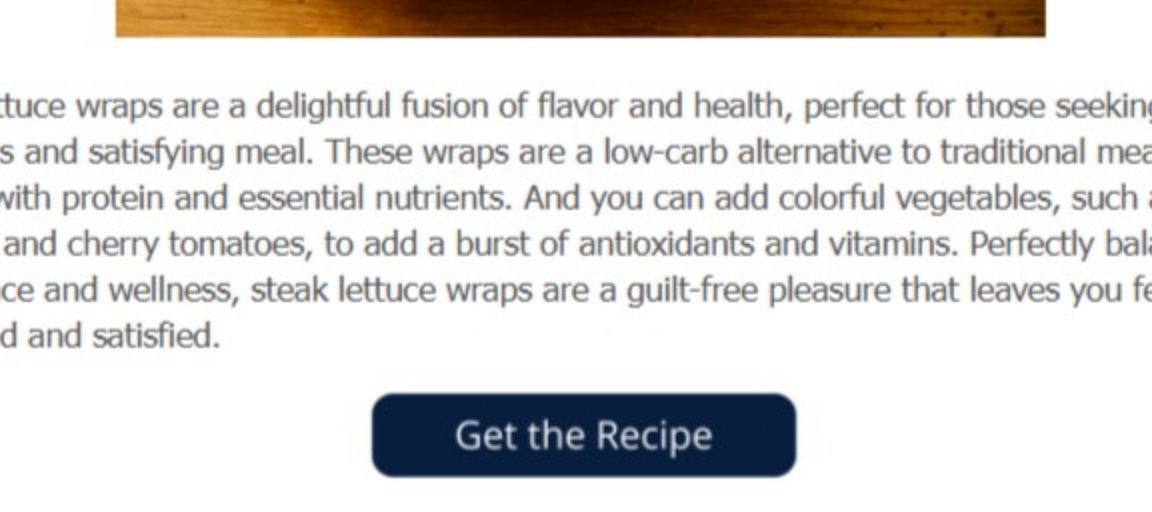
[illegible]tuce wraps are a delightful fusion of flavor and health, perfect for those seekin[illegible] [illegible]s and satisfying meal. These wraps are a low-carb alternative to traditional mea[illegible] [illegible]with protein and essential nutrients. And you can add colorful vegetables, such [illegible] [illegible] and cherry tomatoes, to add a burst of antioxidants and vitamins. Perfectly bal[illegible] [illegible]ce and wellness, steak lettuce wraps are a guilt-free pleasure that leaves you fe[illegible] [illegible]d and satisfied.

Get the Recipe